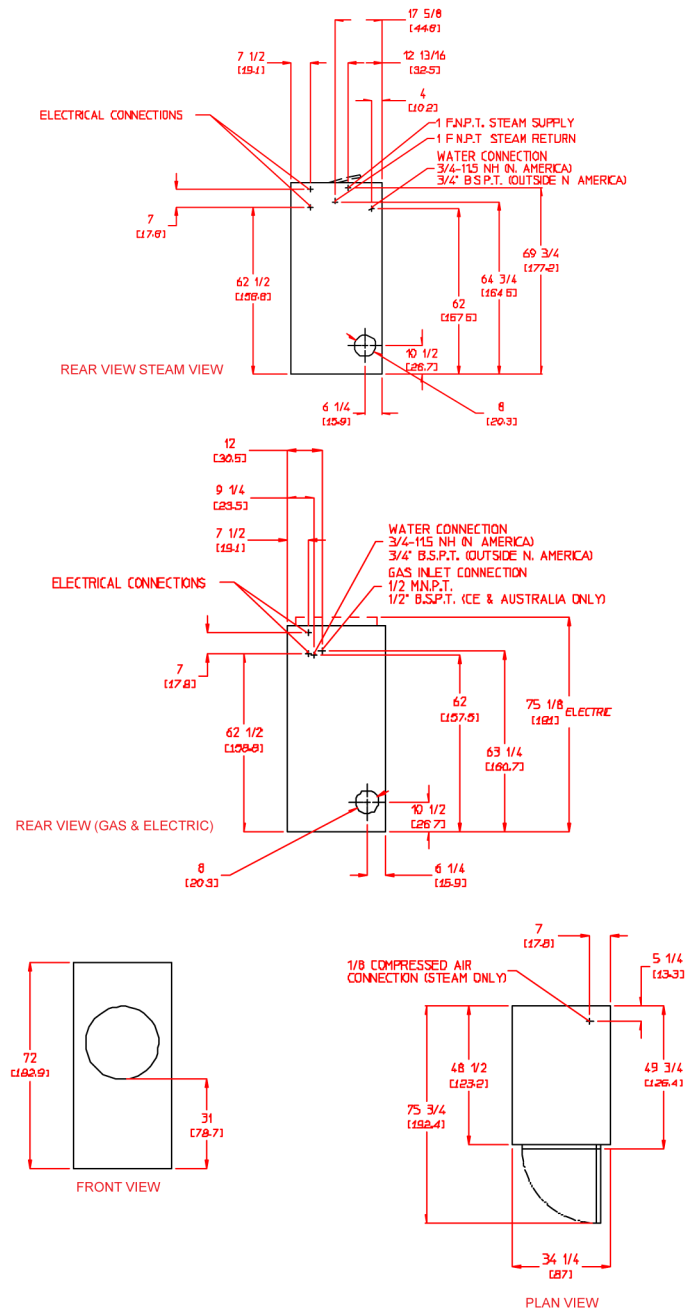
17 5/8
[44.8]

7 1/2
[19.1]

12 13/16
[32.5]

4
[10.2]

ELECTRICAL CONNECTIONS

1 F.N.P.T. STEAM SUPPLY
1 F.N.P.T. STEAM RETURN
WATER CONNECTION
3/4-11.5 NH (N. AMERICA)
3/4" B.S.P.T. (OUTSIDE N. AMERICA)

7
[17.8]

62 1/2
[158.8]

64 3/4
[164.5]

69 3/4
[177.2]

62
[157.5]

10 1/2
[26.7]

REAR VIEW STEAM VIEW

6 1/4
[15.9]

8
[20.3]

12
[30.5]

9 1/4
[23.5]

7 1/2
[19.1]

WATER CONNECTION
3/4-11.5 NH (N. AMERICA)
3/4" B.S.P.T. (OUTSIDE N. AMERICA)
GAS INLET CONNECTION
1/2 M.N.P.T.
1/2" B.S.P.T. (CE & AUSTRALIA ONLY)

ELECTRICAL CONNECTIONS

7
[17.8]

62
[157.5]

75 1/8
[191]
ELECTRIC

62 1/2
[158.8]

63 1/4
[160.7]

10 1/2
[26.7]

REAR VIEW (GAS & ELECTRIC)

8
[20.3]

6 1/4
[15.9]

7
[17.8]

1/8 COMPRESSED AIR
CONNECTION (STEAM ONLY)

5 1/4
[13.3]

72
[182.9]

48 1/2
[123.2]

49 3/4
[126.4]

75 3/4
[192.4]

31
[78.7]

FRONT VIEW

34 1/4
[87]

PLAN VIEW